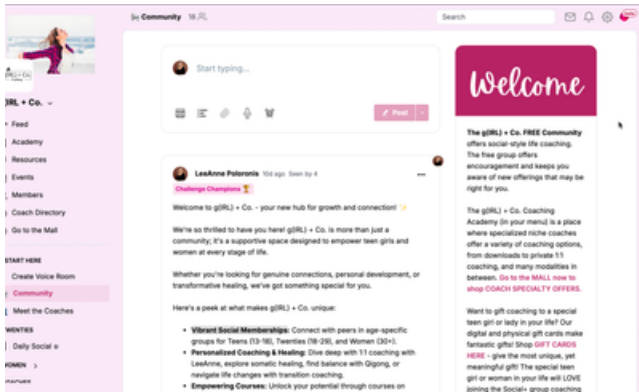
Community 18

Search

IRL + Co.

Feed
Academy
Resources
Events
Members
Coach Directory
Go to the Mall

START HERE
Create Voice Room
Community
Meet the Coaches

TWENTIES
Daily Social

WOMEN

Start typing...

Post

LeeAnne Poloronis 10d ago Seen by 4
Challenge Champions

Welcome to g(IRL) + Co. - your new hub for growth and connection!

We're so thrilled to have you here! g(IRL) + Co. is more than just a community; it's a supportive space designed to empower teen girls and women at every stage of life.

Whether you're looking for genuine connections, personal development, or transformative healing, we've got something special for you.

Here's a peek at what makes g(IRL) + Co. unique:

- **Vibrant Social Memberships:** Connect with peers in age-specific groups for Teens (13-18), Twenties (18-29), and Women (30+).
- **Personalized Coaching & Healing:** Dive deep with 1:1 coaching with LeeAnne, explore somatic healing, find balance with Qigong, or navigate life changes with transition coaching.
- **Empowering Courses:** Unlock your potential through courses on

Welcome

The g(IRL) + Co. FREE Community offers social-style life coaching. The free group offers encouragement and keeps you aware of new offerings that may be right for you.

The g(IRL) + Co. Coaching Academy (in your menu) is a place where specialized niche coaches offer a variety of coaching options, from downloads to private 1:1 coaching, and many modalities in between. Go to the MALL now to shop COACH SPECIALTY OFFERS.

Want to gift coaching to a special teen girl or lady in your life? Our digital and physical gift cards make fantastic gifts! Shop GIFT CARDS HERE - give the most unique, yet meaningful gift! The special teen girl or woman in your life will LOVE joining the Social+ group coaching